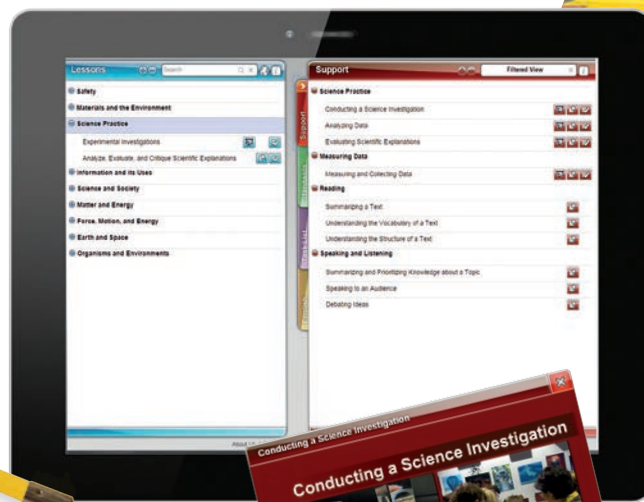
Lessons
Search
Safety
Materials and the Environment
Science Practice
Experimental Investigations
Analyze, Evaluate, and Critique Scientific Explanations
Information and its Uses
Science and Society
Matter and Energy
Force, Motion, and Energy
Earth and Space
Organisms and Environments

Support
Filtered View
Support
Science Practice
Conducting a Science Investigation
Analyzing Data
Evaluating Scientific Explanations
Measuring Data
Measuring and Collecting Data
Reading
Summarizing a Text
Understanding the Vocabulary of a Text
Understanding the Structure of a Text
Speaking and Listening
Summarizing and Prioritizing Knowledge about a Topic
Speaking to an Audience
Debating Ideas

About Us

Conducting a Science Investigation
Conducting a Science Investigation